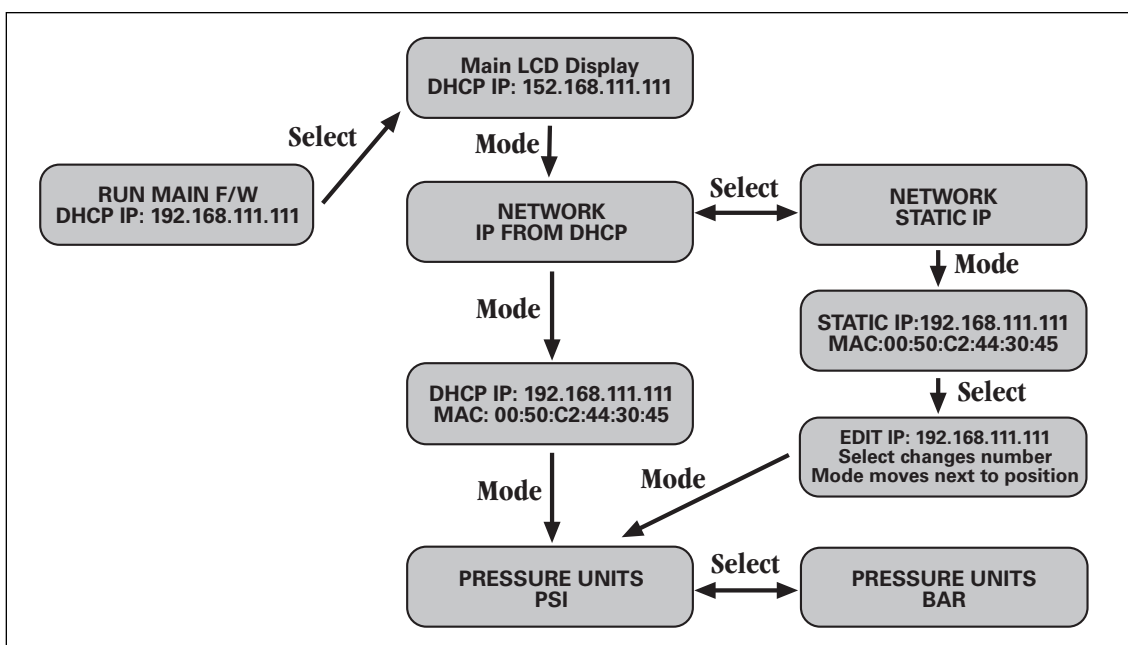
Main LCD Display
DHCP IP: 152.168.111.111

Select

RUN MAIN F/W
DHCP IP: 192.168.111.111

Mode

NETWORK
IP FROM DHCP

Select

NETWORK
STATIC IP

Mode

STATIC IP:192.168.111.111
MAC:00:50:C2:44:30:45

Mode

Select

DHCP IP: 192.168.111.111
MAC: 00:50:C2:44:30:45

EDIT IP: 192.168.111.111
Select changes number
Mode moves next to position

Mode

Mode

PRESSURE UNITS
PSI

Select

PRESSURE UNITS
BAR